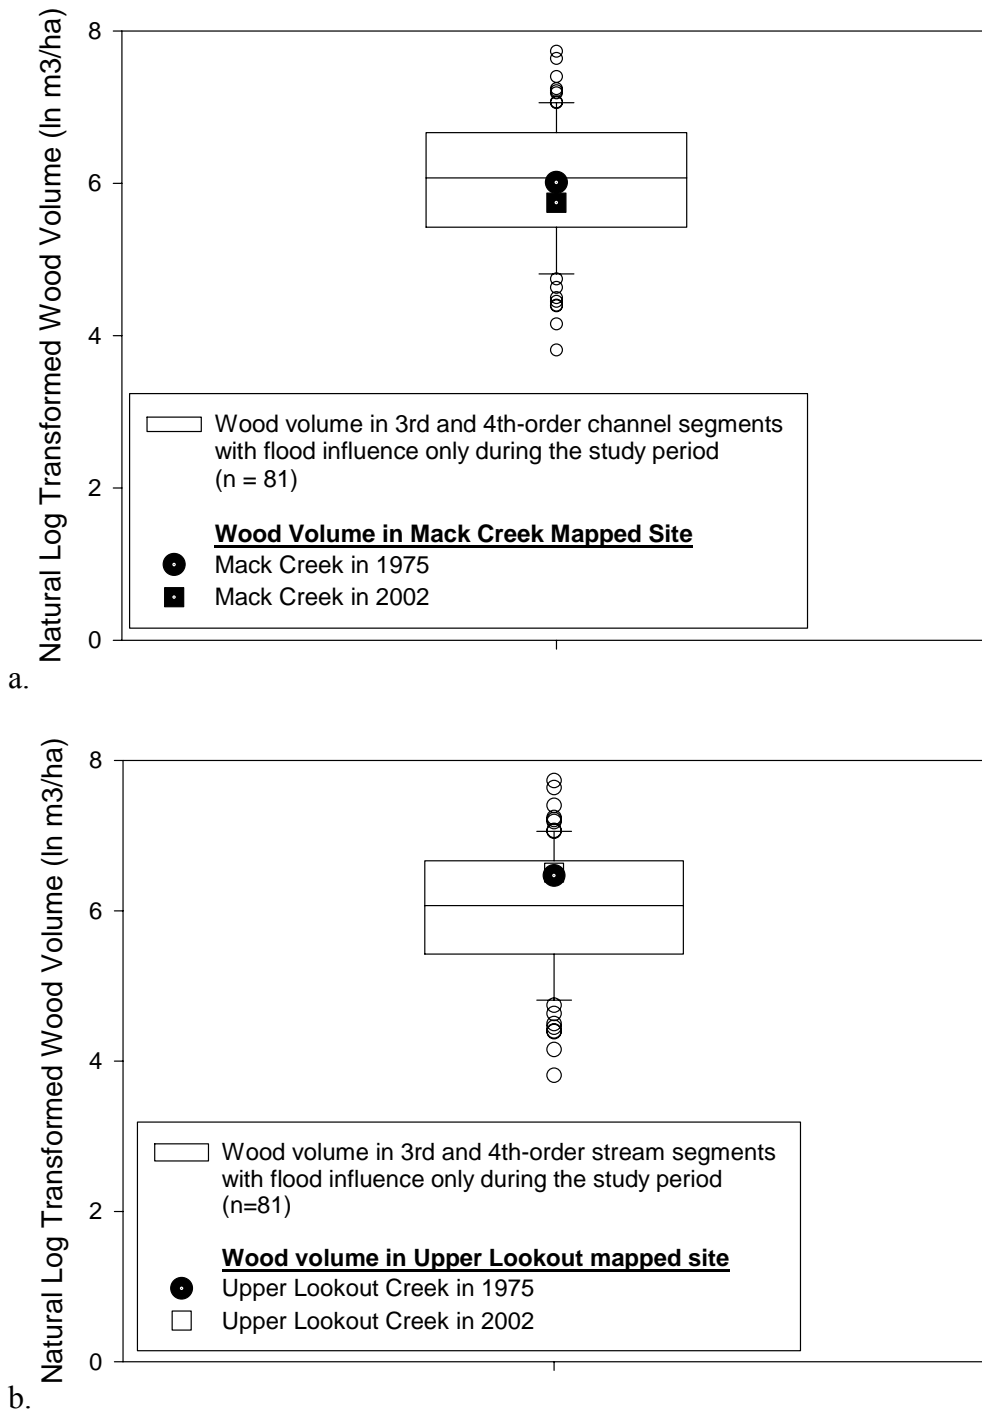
Natural Log Transformed Wood Volume (ln m3/ha)

8

6

4

2

0

Wood volume in 3rd and 4th-order channel segments with flood influence only during the study period (n = 81)

Wood Volume in Mack Creek Mapped Site
Mack Creek in 1975
Mack Creek in 2002

a.

Natural Log Transformed Wood Volume (ln m3/ha)

8

6

4

2

0

Wood volume in 3rd and 4th-order stream segments with flood influence only during the study period (n=81)

Wood volume in Upper Lookout mapped site
Upper Lookout Creek in 1975
Upper Lookout Creek in 2002

b.